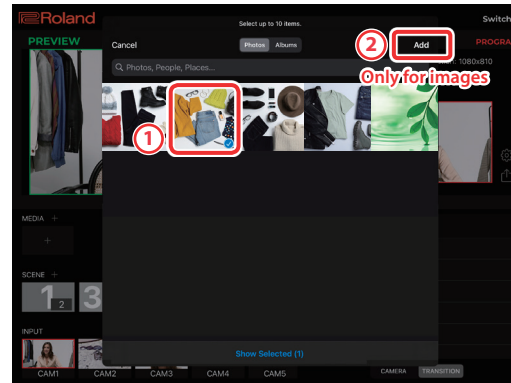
Roland

Switch

PREVIEW

PROGRA

Select up to 10 items.

Cancel

Photos

Albums

2

Add

Photos, People, Places...

Only for images

1

: 1080x810

MEDIA +

SCENE +

1

2

3

INPUT

Show Selected (1)

CAM1

CAM2

CAM3

CAM4

CAM5

CAMERA

TRANSITION